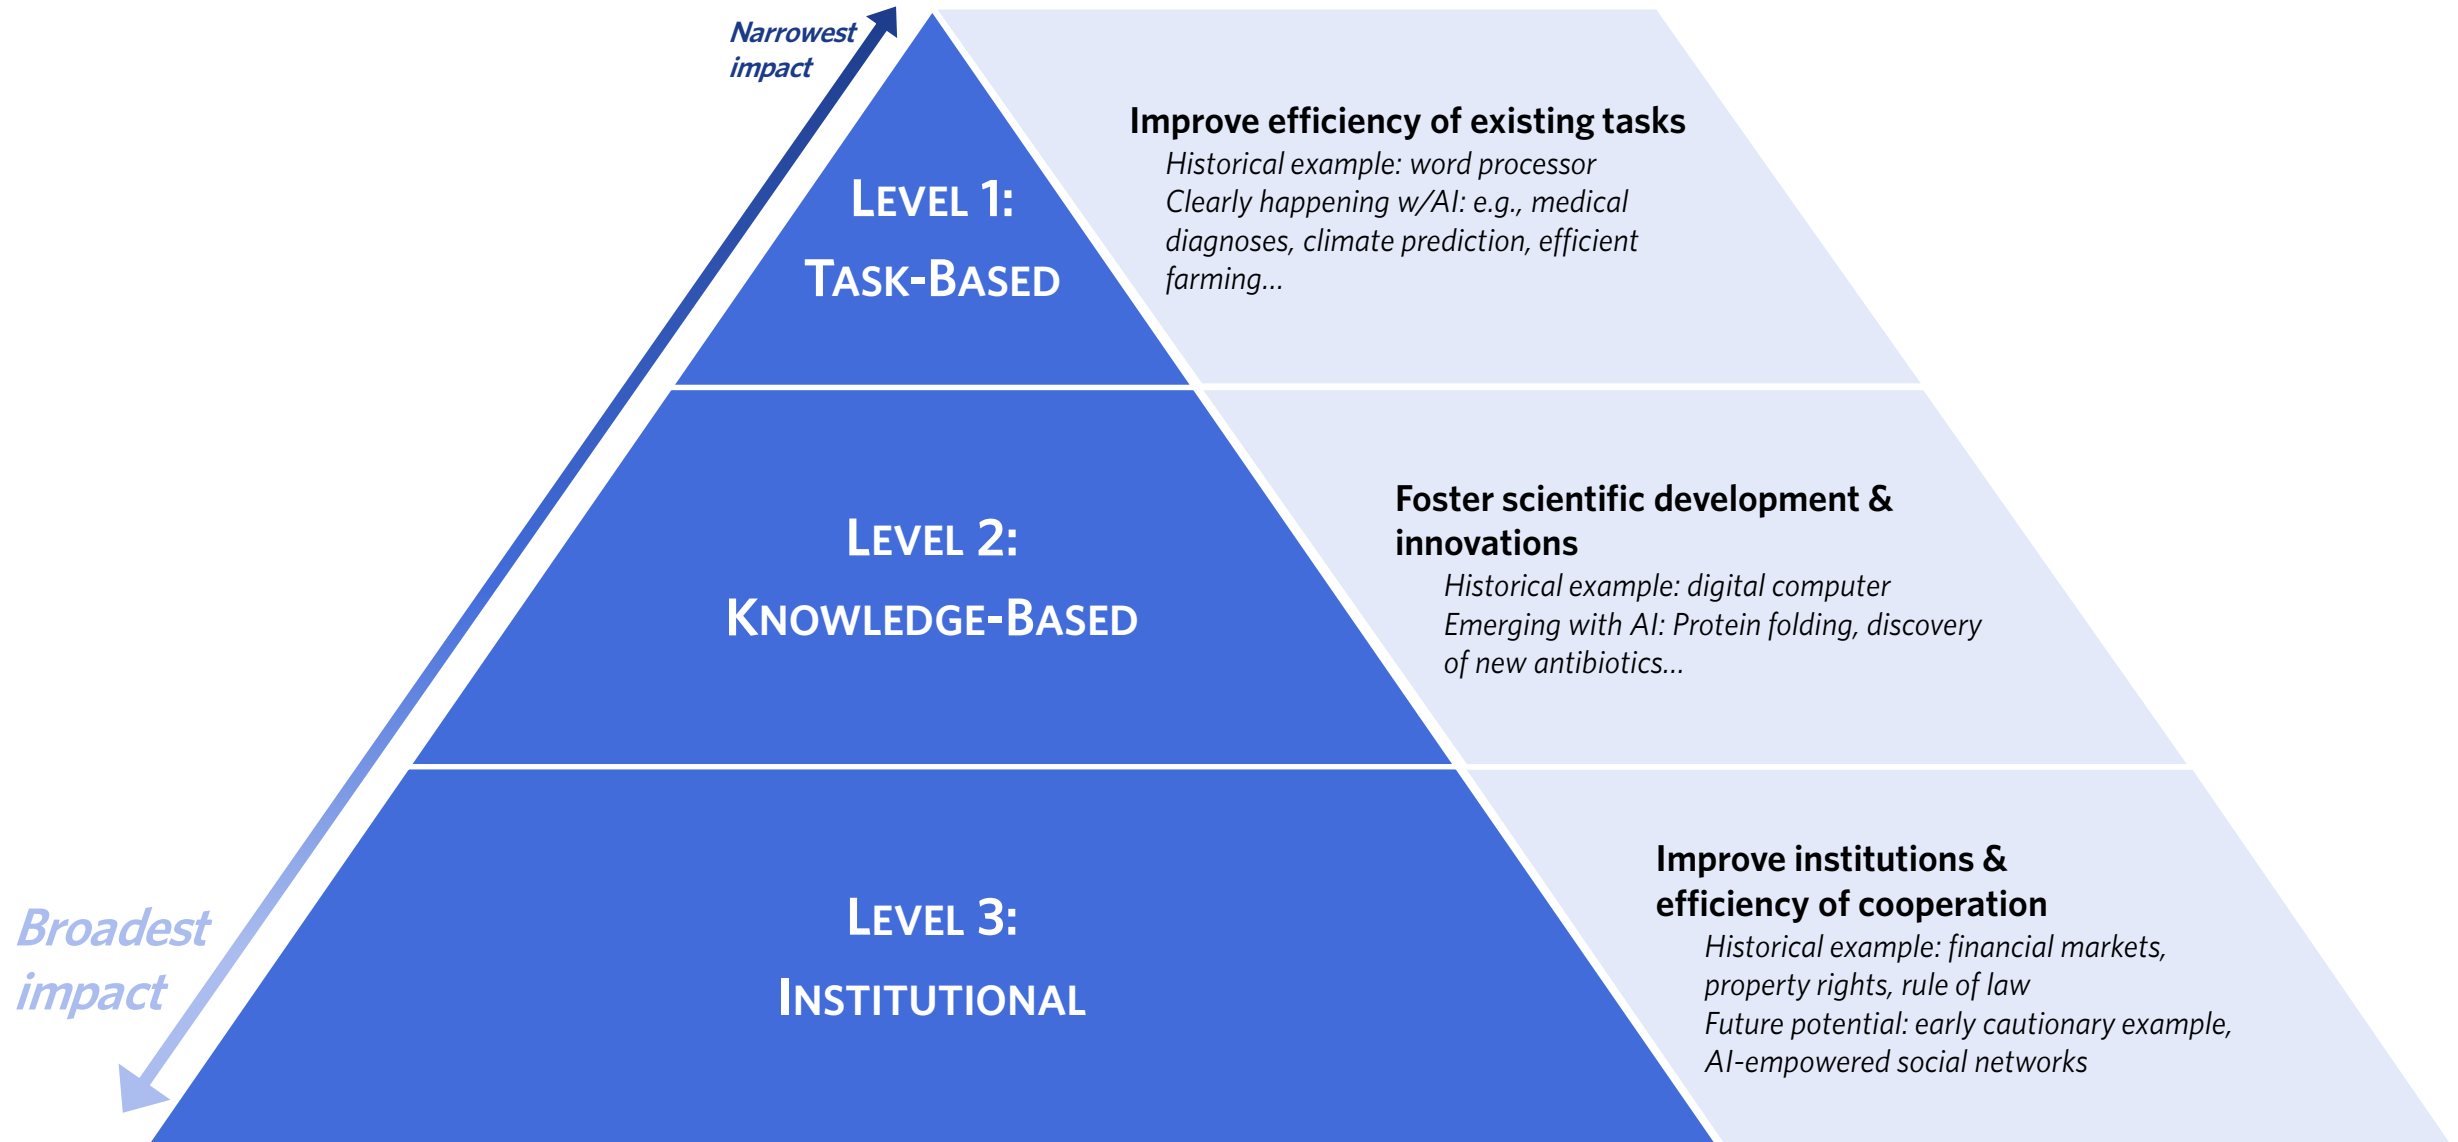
Narrowest impact

LEVEL 1: TASK-BASED

Improve efficiency of existing tasks
Historical example: word processor
Clearly happening w/AI: e.g., medical diagnoses, climate prediction, efficient farming...

LEVEL 2: KNOWLEDGE-BASED

Foster scientific development & innovations
Historical example: digital computer
Emerging with AI: Protein folding, discovery of new antibiotics...

LEVEL 3: INSTITUTIONAL

Improve institutions & efficiency of cooperation
Historical example: financial markets, property rights, rule of law
Future potential: early cautionary example, AI-empowered social networks

Broadest impact